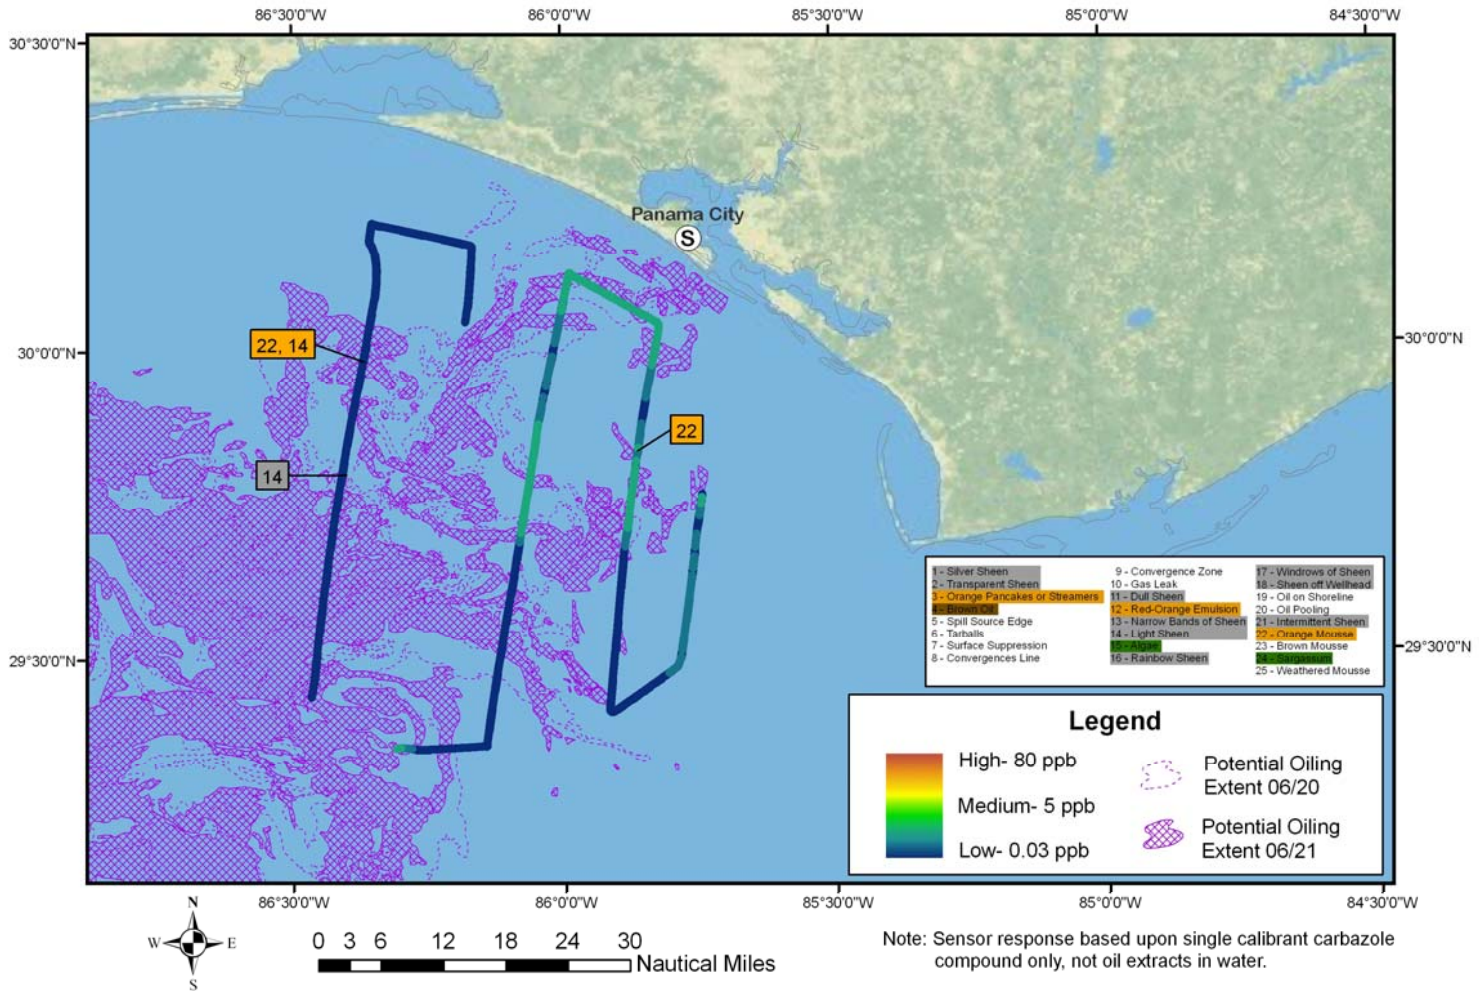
86°30'0"W 86°0'0"W 85°30'0"W 85°0'0"W 84°30'0"W

30°30'0"N

Panama City

S

30°0'0"N

30°0'0"N

22, 14

22

14

29°30'0"N

29°30'0"N

1 - Silver Sheen
2 - Transparent Sheen
3 - Orange Pancakes or Streamers
4 - Brown Oil
5 - Spill Source Edge
6 - Tarballs
7 - Surface Suppression
8 - Convergences Line

9 - Convergence Zone
10 - Gas Leak
11 - Dull Sheen
12 - Red-Orange Emulsion
13 - Narrow Bands of Sheen
14 - Light Sheen
15 - Algae
16 - Rainbow Sheen

17 - Windrows of Sheen
18 - Sheen off Wellhead
19 - Oil on Shoreline
20 - Oil Pooling
21 - Intermittent Sheen
22 - Orange Mousse
23 - Brown Mousse
24 - Sargassum
25 - Weathered Mousse

Legend

High- 80 ppb
Medium- 5 ppb
Low- 0.03 ppb

Potential Oiling Extent 06/20
Potential Oiling Extent 06/21

86°30'0"W 86°0'0"W 85°30'0"W 85°0'0"W 84°30'0"W

N
W E
S

0 3 6 12 18 24 30 Nautical Miles

Note: Sensor response based upon single calibrant carbazole compound only, not oil extracts in water.